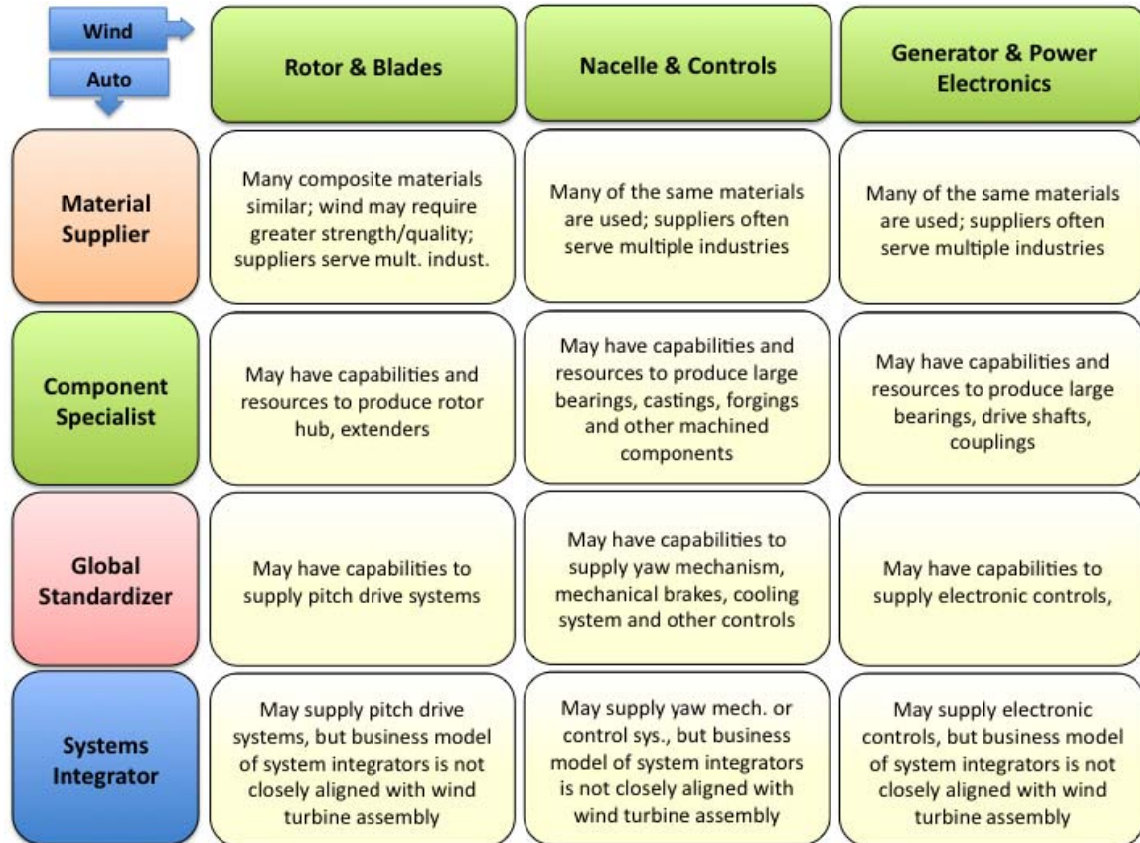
| Wind → / Auto ↓ | Rotor & Blades | Nacelle & Controls | Generator & Power Electronics |
|---|---|---|---|
| Material Supplier | Many composite materials similar; wind may require greater strength/quality; suppliers serve mult. indust. | Many of the same materials are used; suppliers often serve multiple industries | Many of the same materials are used; suppliers often serve multiple industries |
| Component Specialist | May have capabilities and resources to produce rotor hub, extenders | May have capabilities and resources to produce large bearings, castings, forgings and other machined components | May have capabilities and resources to produce large bearings, drive shafts, couplings |
| Global Standardizer | May have capabilities to supply pitch drive systems | May have capabilities to supply yaw mechanism, mechanical brakes, cooling system and other controls | May have capabilities to supply electronic controls, |
| Systems Integrator | May supply pitch drive systems, but business model of system integrators is not closely aligned with wind turbine assembly | May supply yaw mech. or control sys., but business model of system integrators is not closely aligned with wind turbine assembly | May supply electronic controls, but business model of system integrators is not closely aligned with wind turbine assembly |